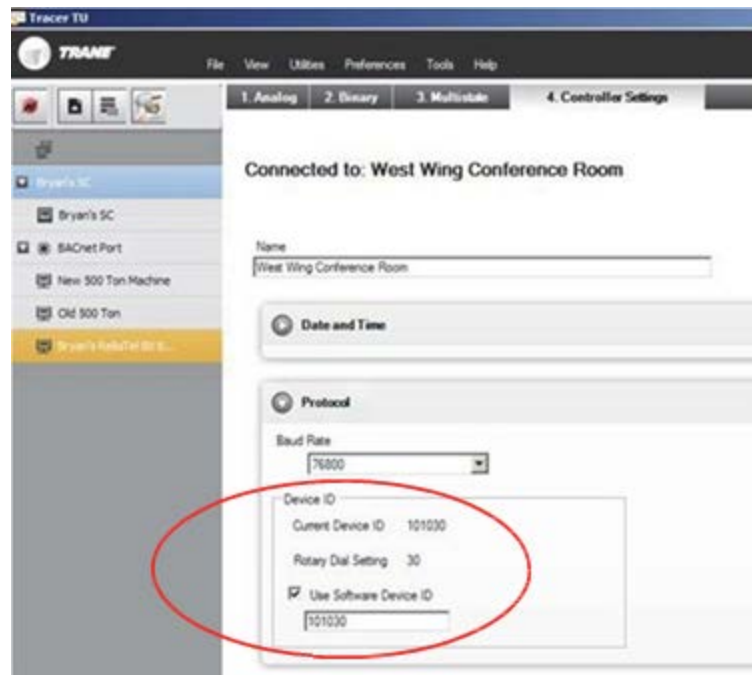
Tracer TU

TRANE

File View Utilities Preferences Tools Help

1. Analog 2. Binary 3. Multistate 4. Controller Settings

Bryan's SC

Bryan's SC

BACnet Port

New 500 Ton Machine

Old 500 Ton

Bryan's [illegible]

Connected to: West Wing Conference Room

Name
West Wing Conference Room

Date and Time

Protocol

Baud Rate
76800

Device ID
Current Device ID 101030
Rotary Dial Setting 30
Use Software Device ID
101030